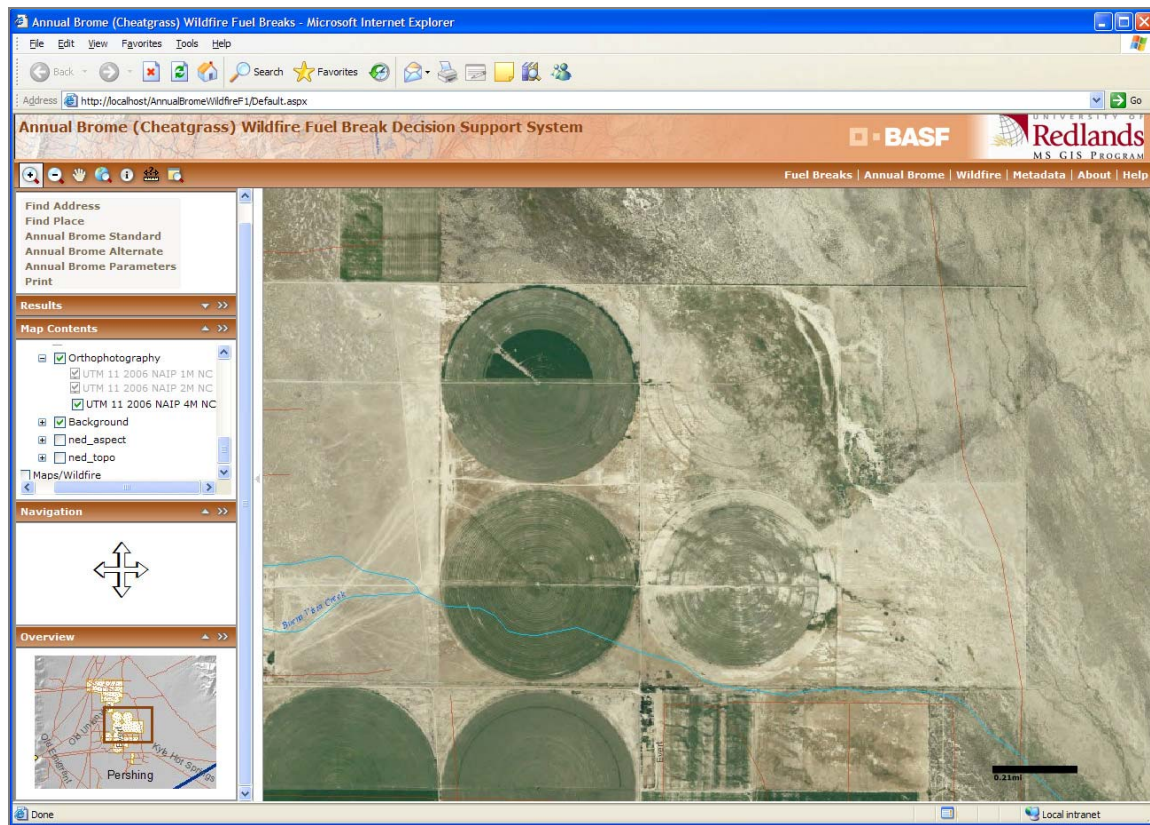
Annual Brome (Cheatgrass) Wildfire Fuel Breaks - Microsoft Internet Explorer

File Edit View Favorites Tools Help

Back Search Favorites

Address http://localhost/AnnualBromeWildfireF1/Default.aspx Go

Annual Brome (Cheatgrass) Wildfire Fuel Break Decision Support System

BASF

UNIVERSITY OF Redlands MS GIS PROGRAM

Fuel Breaks | Annual Brome | Wildfire | Metadata | About | Help

Find Address
Find Place
Annual Brome Standard
Annual Brome Alternate
Annual Brome Parameters
Print

Results

Map Contents

Orthophotography
UTM 11 2006 NAIP 1M NC
UTM 11 2006 NAIP 2M NC
UTM 11 2006 NAIP 4M NC
Background
ned_aspect
ned_topo
Maps/Wildfire

Navigation

Overview

Pershing

Kyle Hot Springs

Burnt Tree Creek

0.21mi

Done

Local intranet